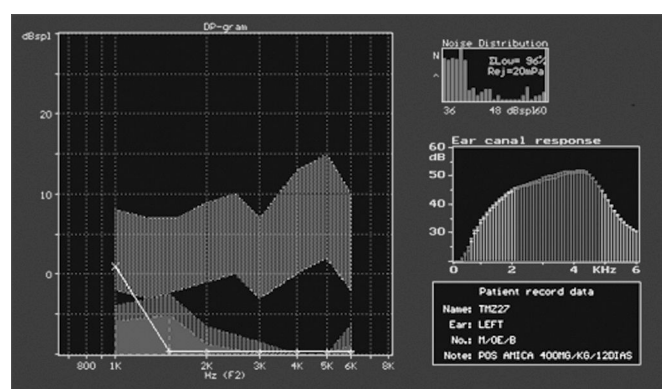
DP-gram

dBspl

20

10

0

800 1K 2K 3K 4K 5K 6K 8K
Hz (F2)

Noise Distribution
N
ΣLow= 96%
Rej=20mPa
36 48 dBspl60

Ear canal response
60 dB
50
40
30
0 2 4 KHz 6

Patient record data
Name: TMZ27
Ear: LEFT
No.: M/OE/B
Note: POS AMICA 400MG/KG/12DIAS